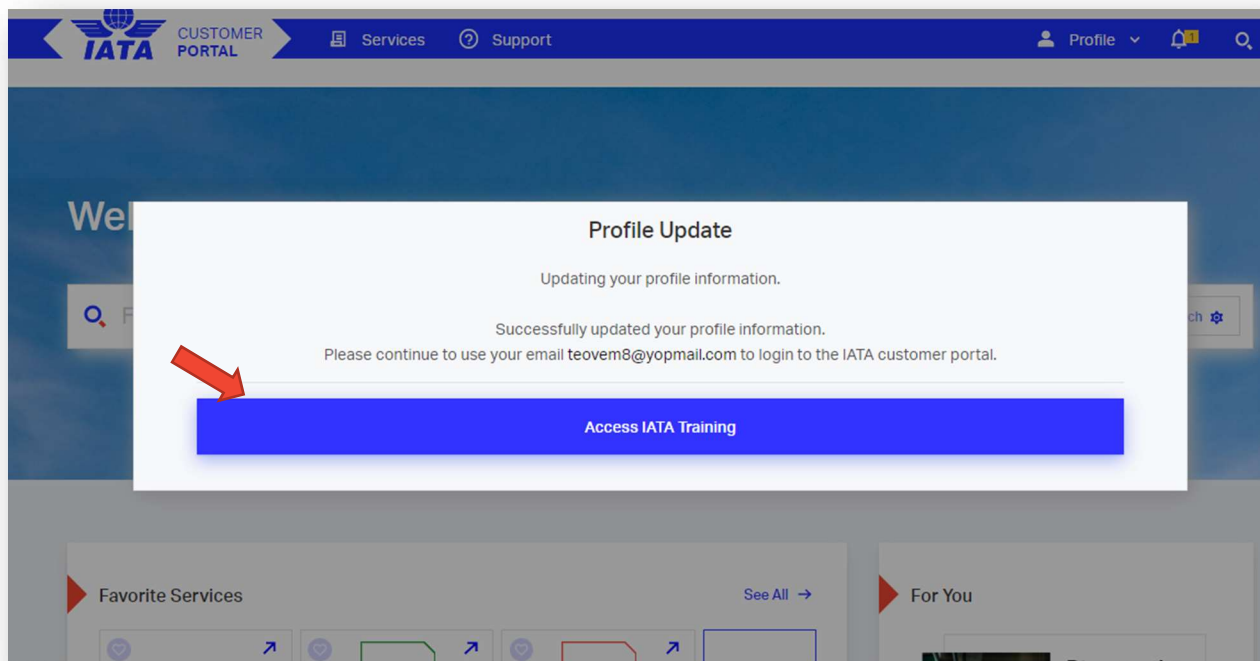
IATA CUSTOMER PORTAL

Services Support

Profile 1

Wel

ch

Profile Update

Updating your profile information.

Successfully updated your profile information.
Please continue to use your email teovem8@yopmail.com to login to the IATA customer portal.

Access IATA Training

Favorite Services

See All →

For You